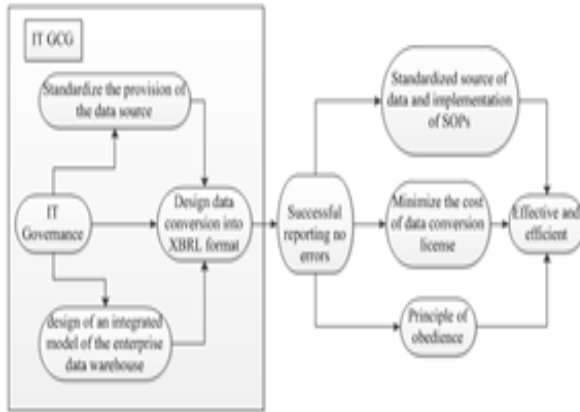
IT GCG

Standardize the provision of the data source

IT Governance

Design data conversion into XBRL format

design of an integrated model of the enterprise data warehouse

Successful reporting no errors

Standardized source of data and implementation of SOPs

Minimize the cost of data conversion license

Principle of obedience

Effective and efficient